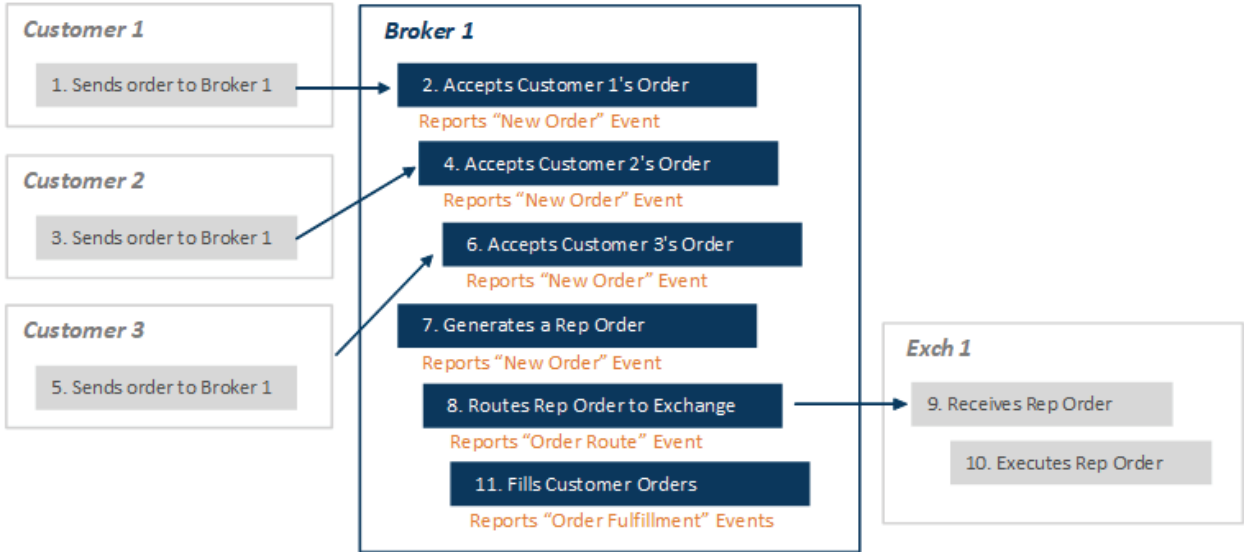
Customer 1

1. Sends order to Broker 1

Customer 2

3. Sends order to Broker 1

Customer 3

5. Sends order to Broker 1

Broker 1

2. Accepts Customer 1's Order

Reports “New Order” Event

4. Accepts Customer 2's Order

Reports “New Order” Event

6. Accepts Customer 3's Order

Reports “New Order” Event

7. Generates a Rep Order

Reports “New Order” Event

8. Routes Rep Order to Exchange

Reports “Order Route” Event

11. Fills Customer Orders

Reports “Order Fulfillment” Events

Exch 1

9. Receives Rep Order

10. Executes Rep Order